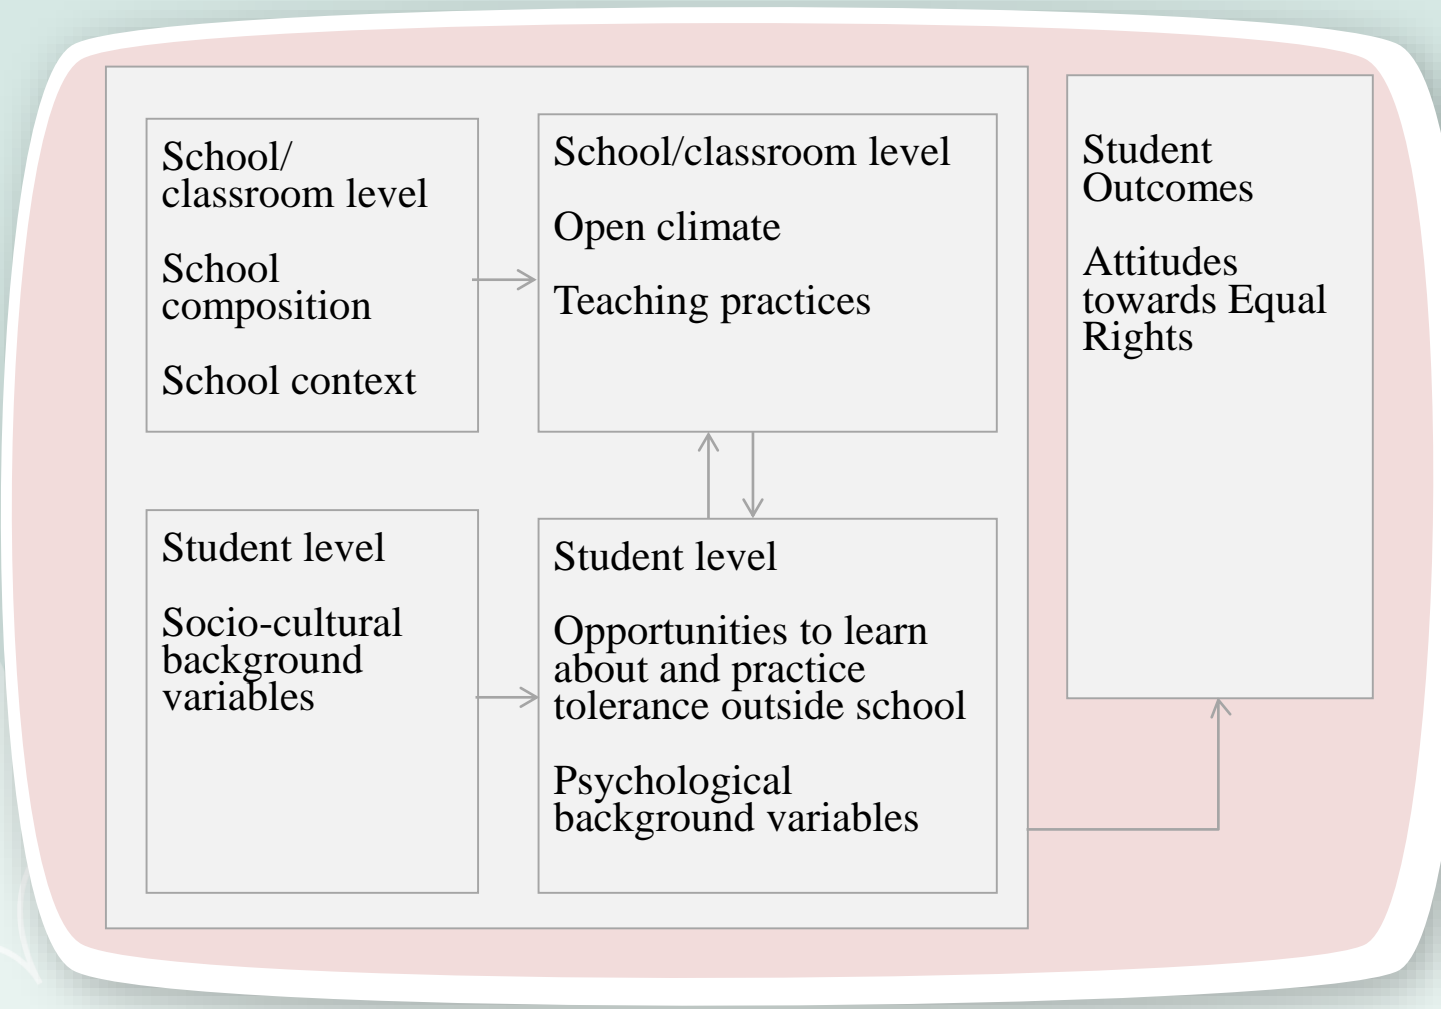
School/ classroom level

School composition

School context

School/classroom level

Open climate

Teaching practices

Student Outcomes

Attitudes towards Equal Rights

Student level

Socio-cultural background variables

Student level

Opportunities to learn about and practice tolerance outside school

Psychological background variables